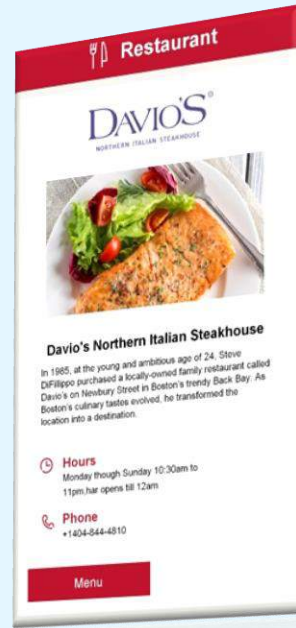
Restaurant

DAVIO'S®
NORTHERN ITALIAN STEAKHOUSE

Davio's Northern Italian Steakhouse

In 1985, at the young and ambitious age of 24, Steve DiFillippo purchased a locally-owned family restaurant called Davio's on Newbury Street in Boston's trendy Back Bay. As Boston's culinary tastes evolved, he transformed the location into a destination.

Hours
Monday though Sunday 10:30am to 11pm,bar opens till 12am

Phone
+1404-844-4810

Menu